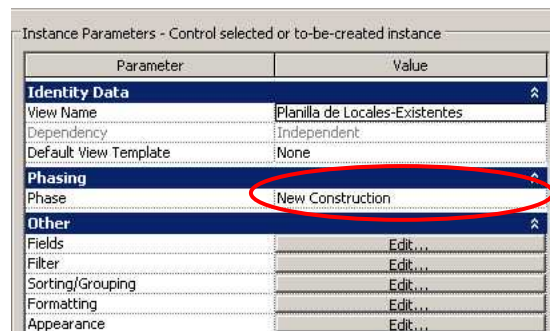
Instance Parameters - Control selected or to-be-created instance

| Parameter | Value |
|---|---|
| **Identity Data** | |
| View Name | Planilla de Locales-Existentes |
| Dependency | Independent |
| Default View Template | None |
| **Phasing** | |
| Phase | New Construction |
| **Other** | |
| Fields | Edit... |
| Filter | Edit... |
| Sorting/Grouping | Edit... |
| Formatting | Edit... |
| Appearance | Edit... |